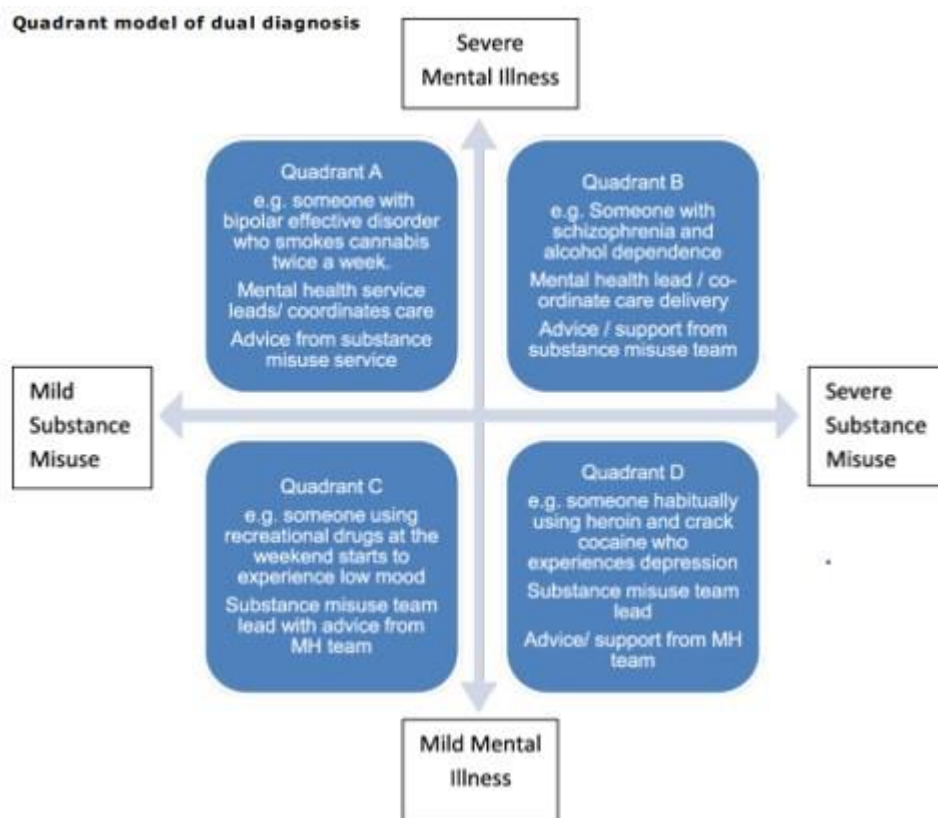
Quadrant model of dual diagnosis

Severe Mental Illness

Quadrant A
e.g. someone with bipolar effective disorder who smokes cannabis twice a week.
Mental health service leads/ coordinates care
Advice from substance misuse service

Quadrant B
e.g. Someone with schizophrenia and alcohol dependence
Mental health lead / co-ordinate care delivery
Advice / support from substance misuse team

Mild Substance Misuse

Severe Substance Misuse

Quadrant C
e.g. someone using recreational drugs at the weekend starts to experience low mood
Substance misuse team lead with advice from MH team

Quadrant D
e.g. someone habitually using heroin and crack cocaine who experiences depression
Substance misuse team lead
Advice/ support from MH team

Mild Mental Illness